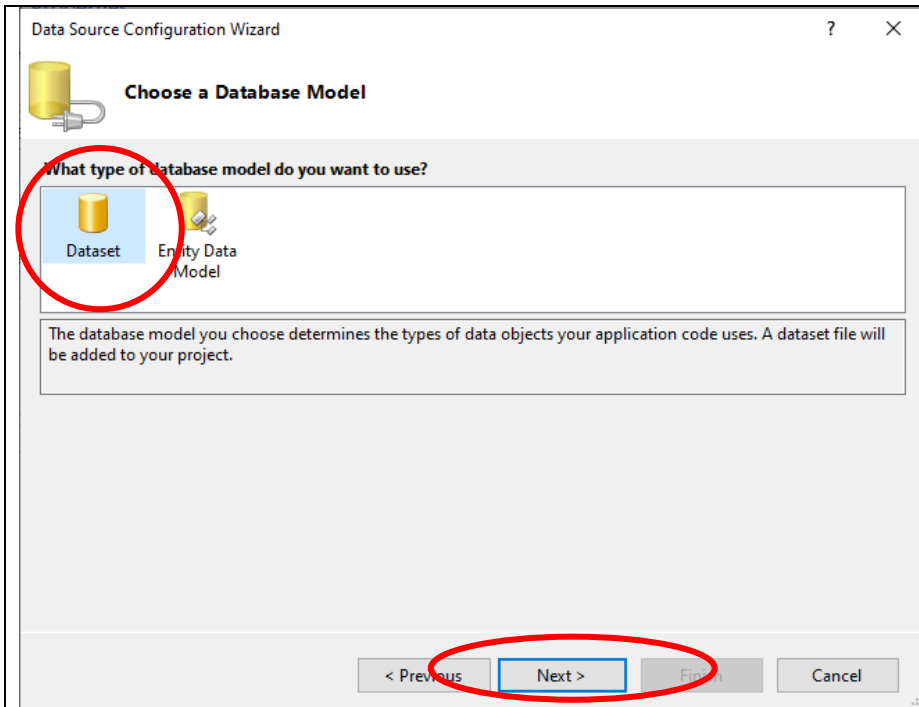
Data Source Configuration Wizard

?

X

Choose a Database Model

What type of database model do you want to use?

Dataset

Entity Data Model

The database model you choose determines the types of data objects your application code uses. A dataset file will be added to your project.

< Previous

Next >

Finish

Cancel